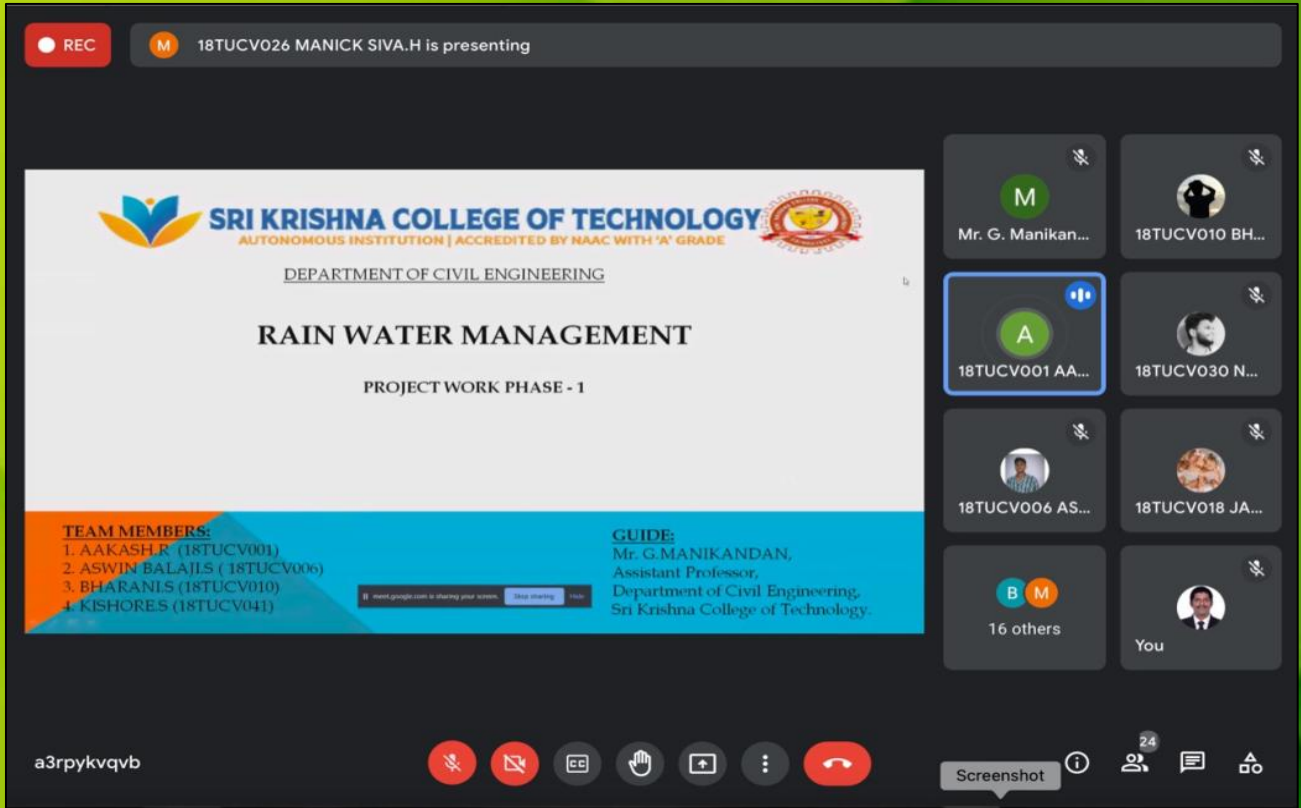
REC

M 18TUCV026 MANICK SIVA.H is presenting

SRI KRISHNA COLLEGE OF TECHNOLOGY
AUTONOMOUS INSTITUTION | ACCREDITED BY NAAC WITH 'A' GRADE

DEPARTMENT OF CIVIL ENGINEERING

RAIN WATER MANAGEMENT

PROJECT WORK PHASE - 1

TEAM MEMBERS:
1. AAKASH.R (18TUCV001)
2. ASWIN BALAJI.S ( 18TUCV006)
3. BHARANI.S (18TUCV010)
4. KISHORE.S (18TUCV041)

meet.google.com is sharing your screen. Stop sharing Hide

GUIDE:
Mr. G.MANIKANDAN,
Assistant Professor,
Department of Civil Engineering,
Sri Krishna College of Technology.

M
Mr. G. Manikan...

18TUCV010 BH...

A
18TUCV001 AA...

18TUCV030 N...

18TUCV006 AS...

18TUCV018 JA...

B M
16 others

You

a3rpykvqvb

24

Screenshot